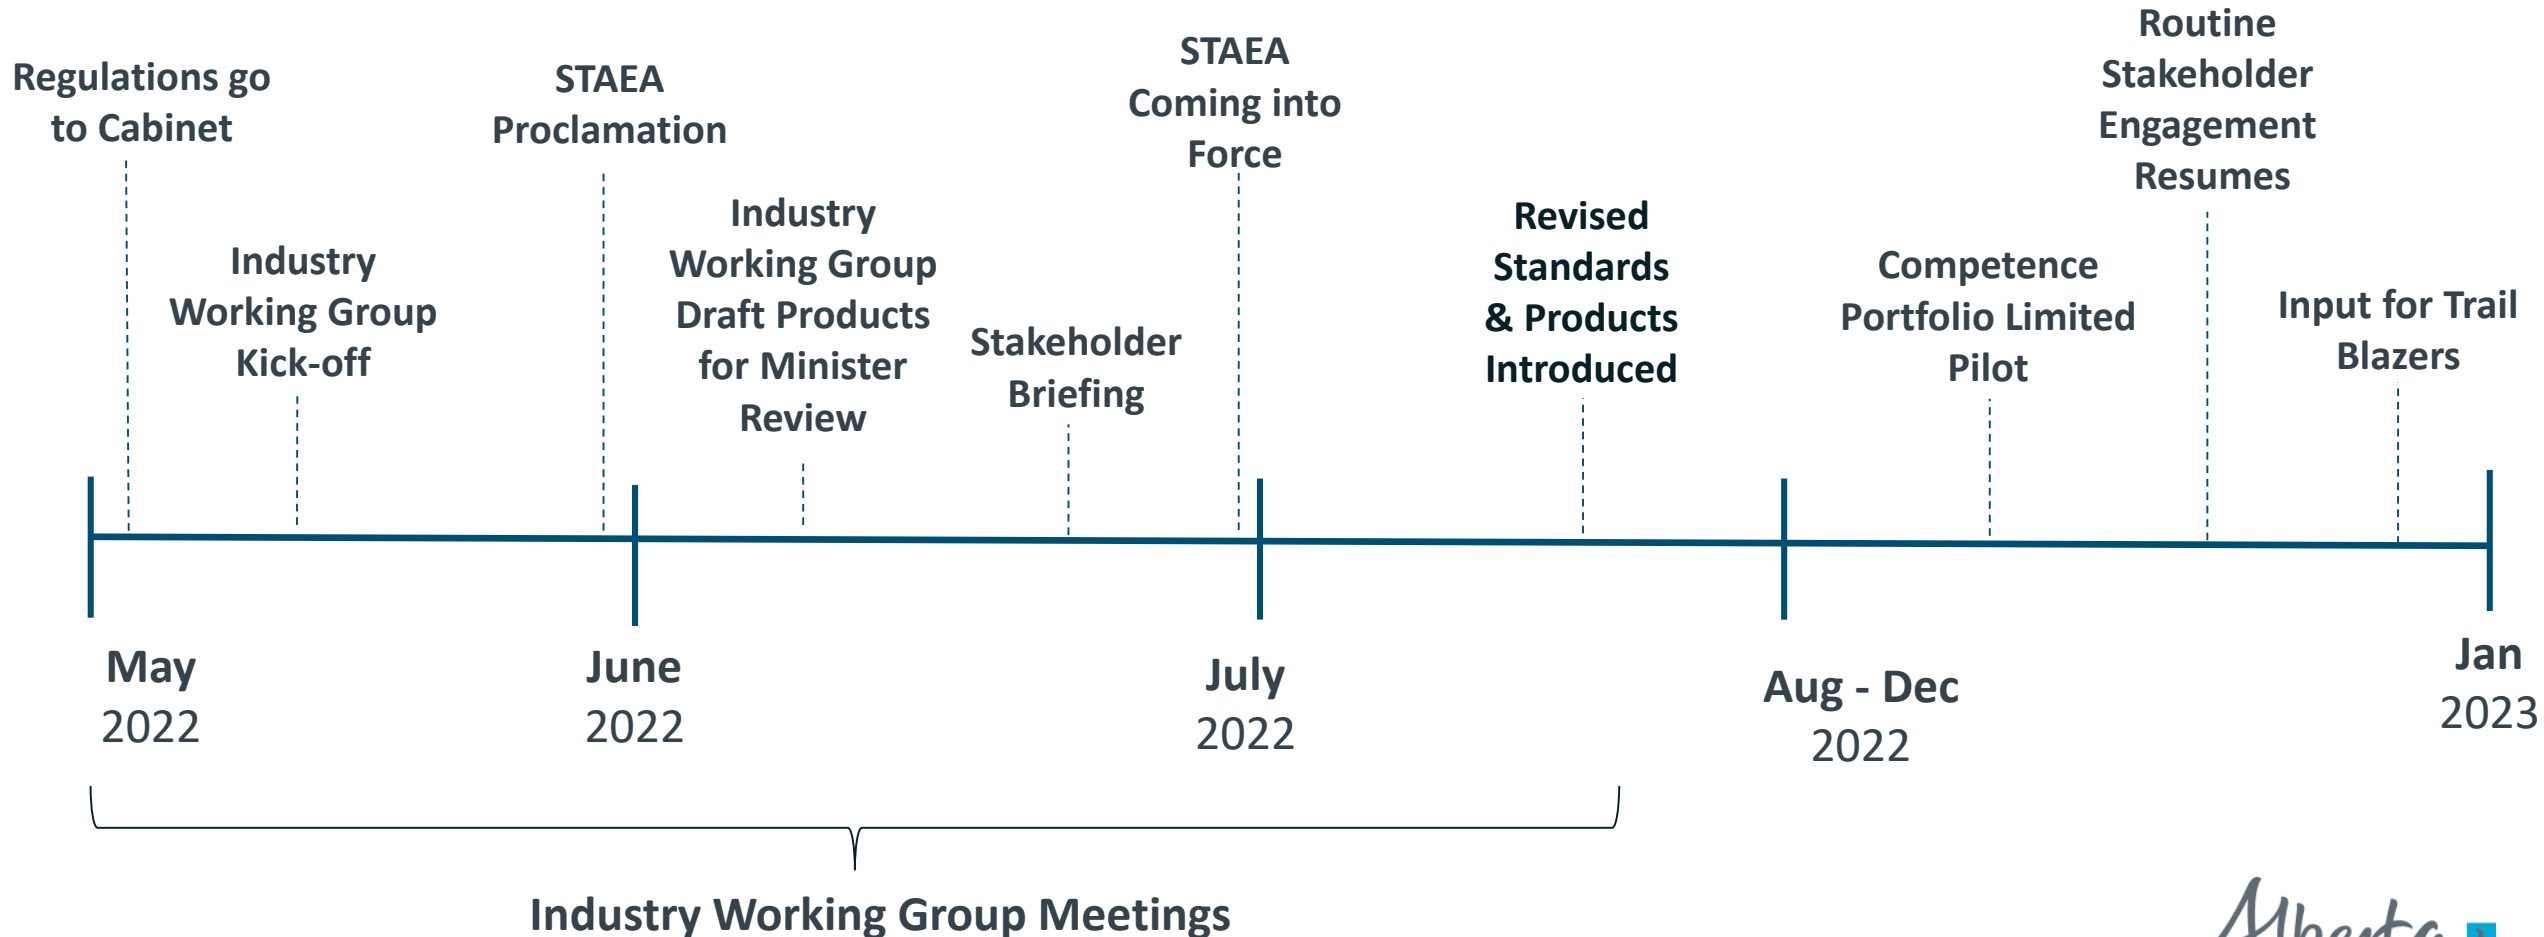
Regulations go to Cabinet

Industry Working Group Kick-off

STAEA Proclamation

Industry Working Group Draft Products for Minister Review

Stakeholder Briefing

STAEA Coming into Force

Revised Standards & Products Introduced

Competence Portfolio Limited Pilot

Routine Stakeholder Engagement Resumes

Input for Trail Blazers

May 2022

June 2022

July 2022

Aug - Dec 2022

Jan 2023

Industry Working Group Meetings

Alberta